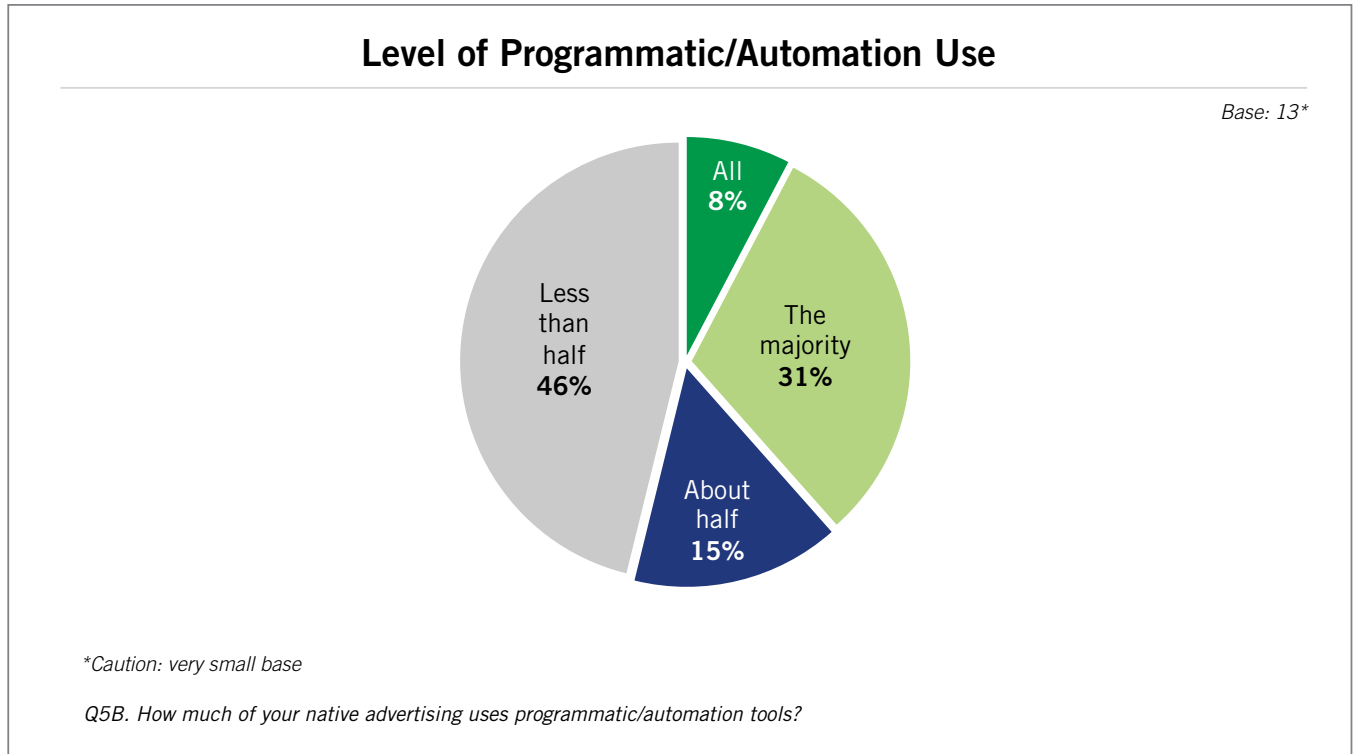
Level of Programmatic/Automation Use

Base: 13*

All
8%

The majority
31%

About half
15%

Less than half
46%

*Caution: very small base

Q5B. How much of your native advertising uses programmatic/automation tools?